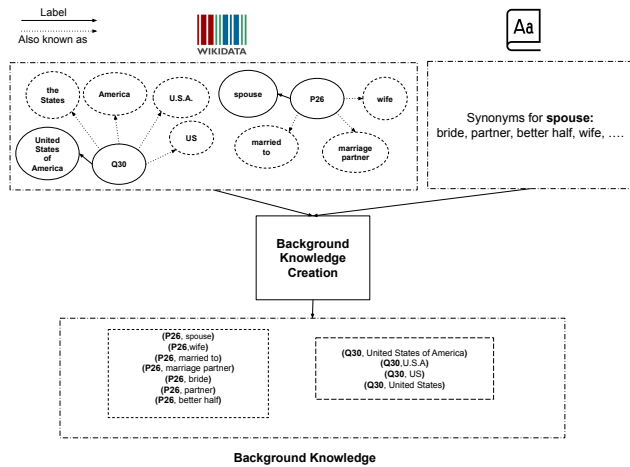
Label

Also known as

WIKIDATA

Aa

the States

America

U.S.A.

United States of America

Q30

US

spouse

P26

wife

married to

marriage partner

Synonyms for **spouse:** bride, partner, better half, wife, ….

Background Knowledge Creation

(**P26**, spouse)
(**P26**,wife)
(**P26**, married to)
(**P26**, marriage partner)
(**P26**, bride)
(**P26**, partner)
(**P26**, better half)

(**Q30**, United States of America)
(**Q30**,U.S.A)
(**Q30**, US)
(**Q30**, United States)

Background Knowledge